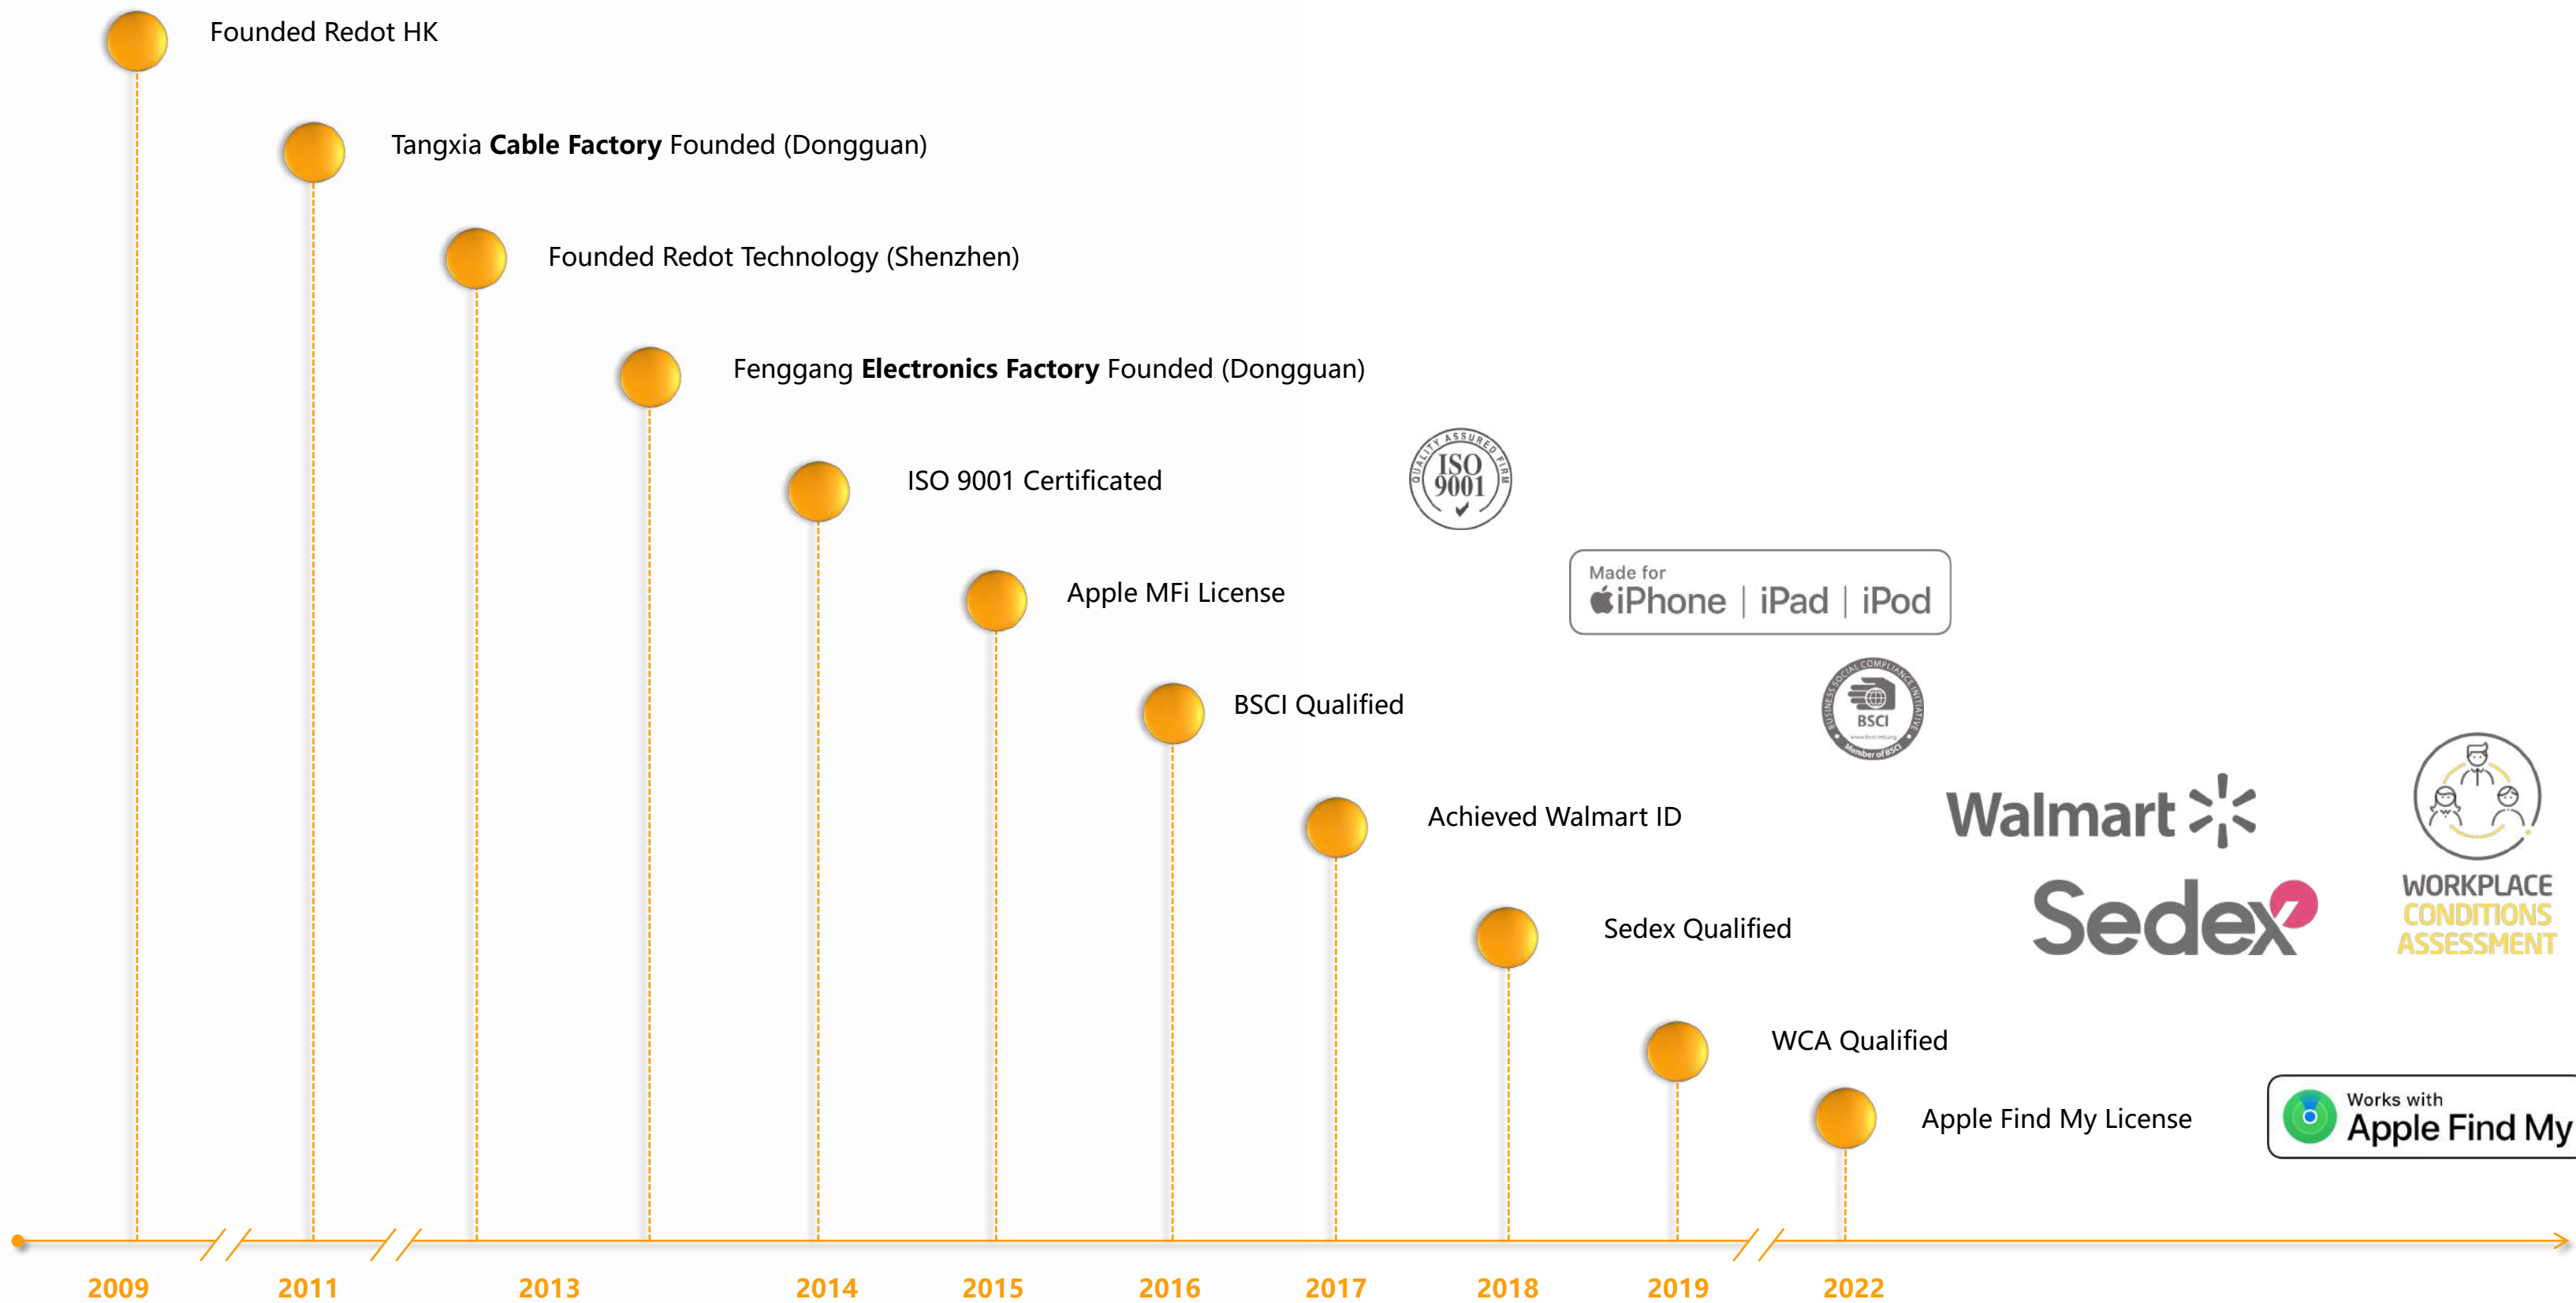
Founded Redot HK

Tangxia **Cable Factory** Founded (Dongguan)

Founded Redot Technology (Shenzhen)

Fenggang **Electronics Factory** Founded (Dongguan)

ISO 9001 Certificated

QUALITY ASSURED FIRM ISO 9001

Apple MFi License

Made for iPhone | iPad | iPod

BSCI Qualified

BUSINESS SOCIAL COMPLIANCE INITIATIVE BSCI Member of BSCI

Achieved Walmart ID

Walmart

Sedex Qualified

Sedex

WORKPLACE CONDITIONS ASSESSMENT

WCA Qualified

Apple Find My License

Works with Apple Find My

2009 2011 2013 2014 2015 2016 2017 2018 2019 2022